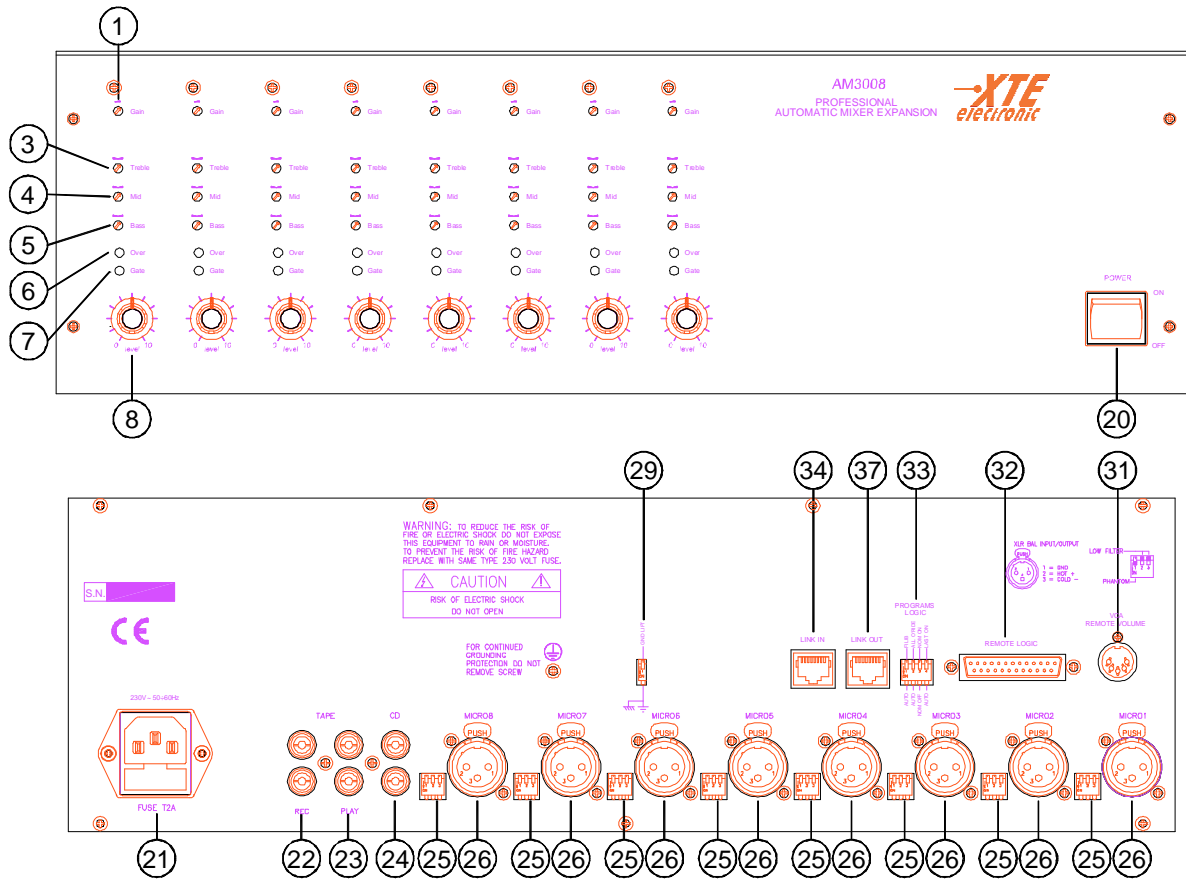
1
AM3008
PROFESSIONAL
AUTOMATIC MIXER EXPANSION
XTE electronic

Gain Gain Gain Gain Gain Gain Gain Gain
3 Treble Treble Treble Treble Treble Treble Treble Treble
4 Mid Mid Mid Mid Mid Mid Mid Mid
5 Bass Bass Bass Bass Bass Bass Bass Bass
6 Over Over Over Over Over Over Over Over
7 Gate Gate Gate Gate Gate Gate Gate Gate
0 level 10 0 level 10 0 level 10 0 level 10 0 level 10 0 level 10 0 level 10 0 level 10
8

POWER
ON
OFF
20

29 34 37 33 32 31

WARNING: TO REDUCE THE RISK OF FIRE OR ELECTRIC SHOCK DO NOT EXPOSE THIS EQUIPMENT TO RAIN OR MOISTURE. TO PREVENT THE RISK OF FIRE HAZARD REPLACE WITH SAME TYPE 230 VOLT FUSE.
CAUTION
RISK OF ELECTRIC SHOCK
DO NOT OPEN

S.N.
CE

FOR CONTINUED GROUNDING PROTECTION DO NOT REMOVE SCREW

LINK IN
LINK OUT
PROGRAMS LOGIC
REMOTE LOGIC
XLR BAL INPUT/OUTPUT
PUSH
1 = GND
2 = HOT +
3 = COLD −
LOW FILTER
PHANTOM
VCA
REMOTE VOLUME

230V ~ 50-60Hz
FUSE T2A
TAPE
CD
REC
PLAY
MICRO8 MICRO7 MICRO6 MICRO5 MICRO4 MICRO3 MICRO2 MICRO1
PUSH PUSH PUSH PUSH PUSH PUSH PUSH PUSH

21 22 23 24 25 26 25 26 25 26 25 26 25 26 25 26 25 26 25 26